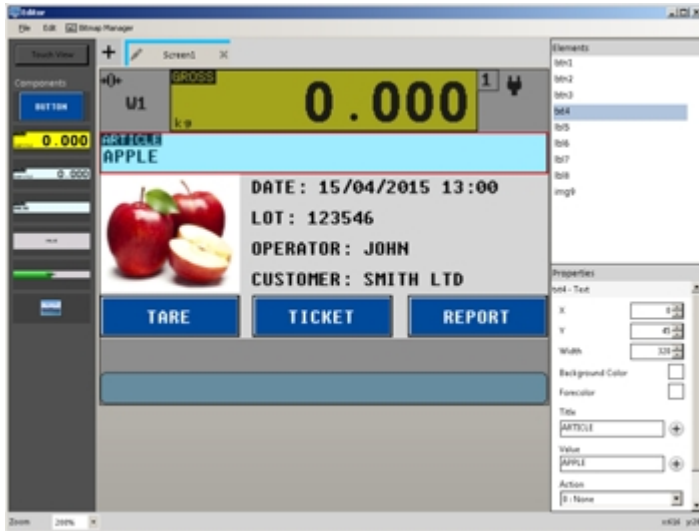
Editor

File Edit Bitmap Manager

Touch View

Components

BUTTON

0.000

0.000

+ Screen1 ×

→0←

W1

GROSS

0.000

1

kg

ARTICLE

APPLE

DATE: 15/04/2015 13:00

LOT: 123546

OPERATOR: JOHN

CUSTOMER: SMITH LTD

TARE

TICKET

REPORT

Elements

btn1

btn2

btn3

lbl4

lbl5

lbl6

lbl7

lbl8

img9

Properties

lbl4 - Text

X

0

Y

45

Width

320

Background Color

Forecolor

Title

ARTICLE

Value

APPLE

Action

0 : None

Zoom

200%